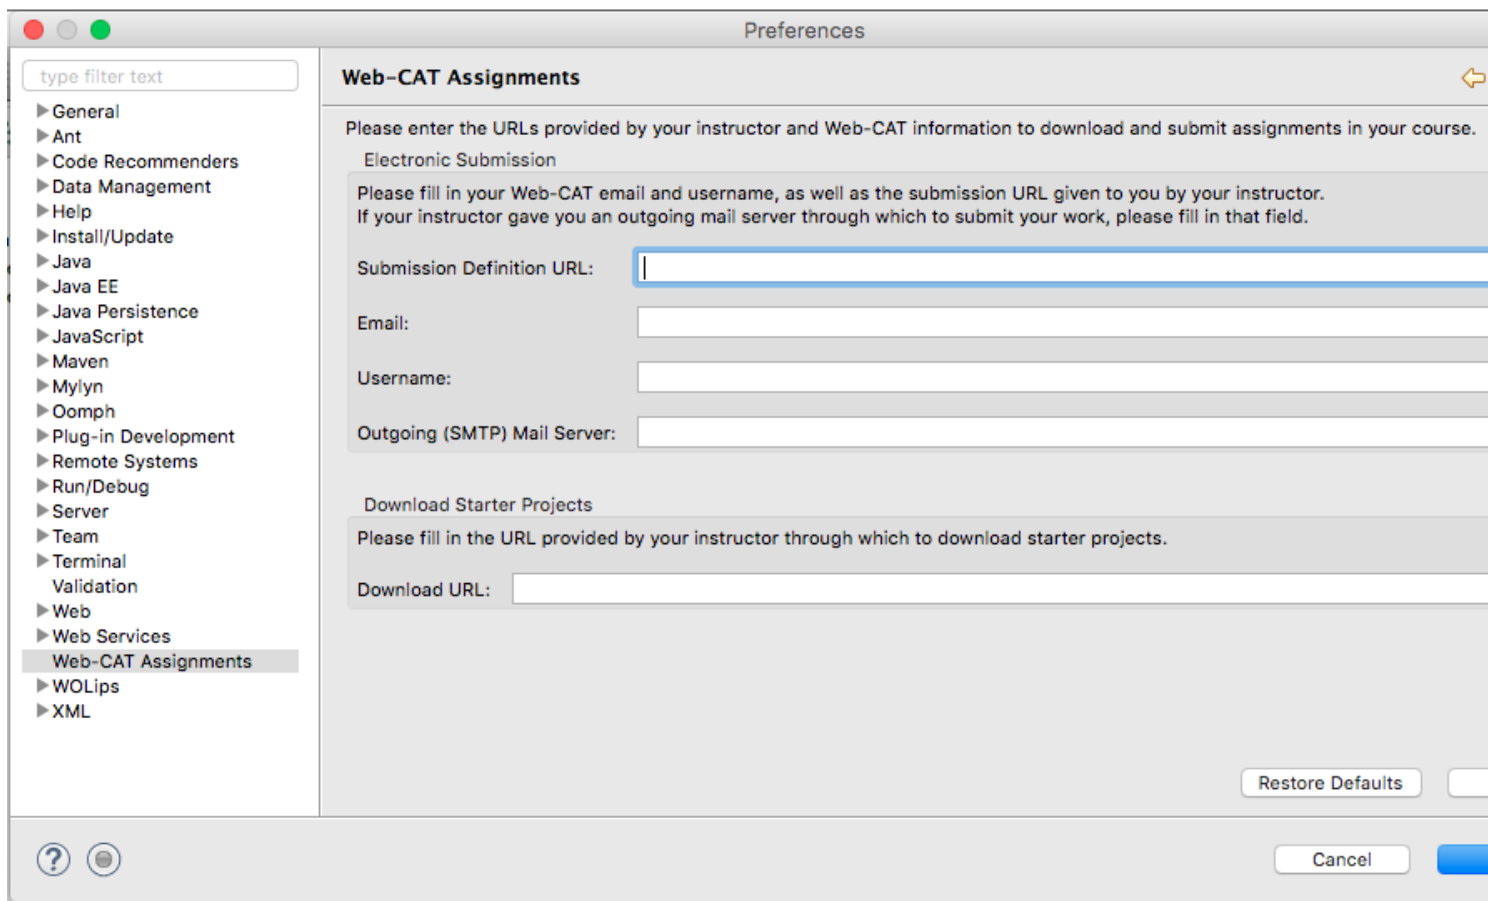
Preferences

type filter text

General
Ant
Code Recommenders
Data Management
Help
Install/Update
Java
Java EE
Java Persistence
JavaScript
Maven
Mylyn
Oomph
Plug-in Development
Remote Systems
Run/Debug
Server
Team
Terminal
Validation
Web
Web Services
Web-CAT Assignments
WOLips
XML

Web-CAT Assignments

Please enter the URLs provided by your instructor and Web-CAT information to download and submit assignments in your course.

Electronic Submission

Please fill in your Web-CAT email and username, as well as the submission URL given to you by your instructor.
If your instructor gave you an outgoing mail server through which to submit your work, please fill in that field.

Submission Definition URL:

Email:

Username:

Outgoing (SMTP) Mail Server:

Download Starter Projects

Please fill in the URL provided by your instructor through which to download starter projects.

Download URL:

Restore Defaults

Cancel